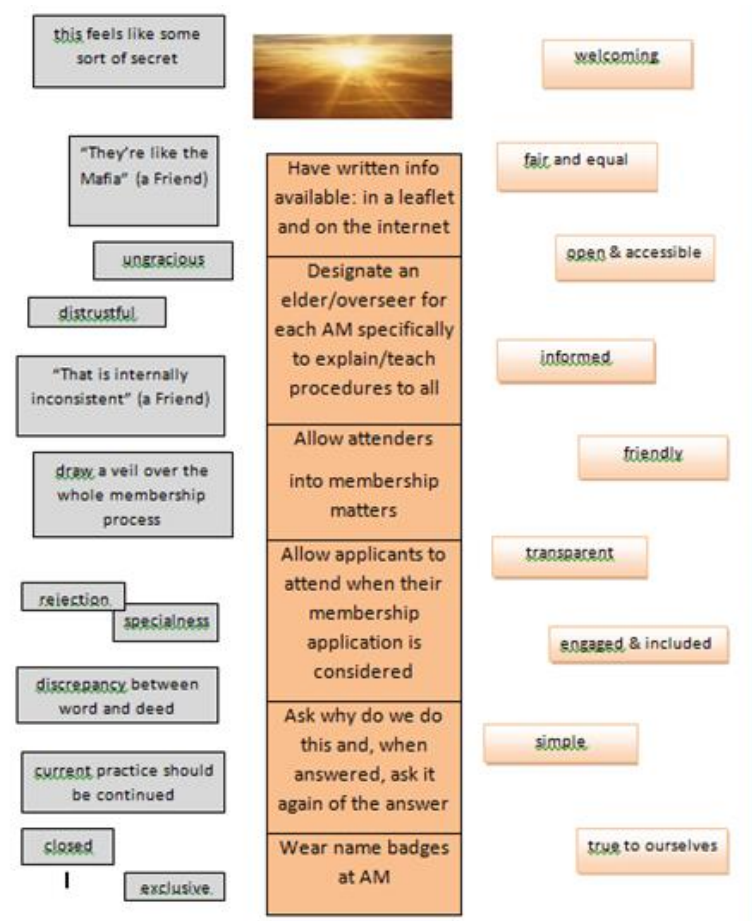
this feels like some sort of secret

"They're like the Mafia" (a Friend)

ungracious

distrustful

"That is internally inconsistent" (a Friend)

draw a veil over the whole membership process

rejection

specialness

discrepancy between word and deed

current practice should be continued

closed

exclusive

Have written info available: in a leaflet and on the internet

Designate an elder/overseer for each AM specifically to explain/teach procedures to all

Allow attenders into membership matters

Allow applicants to attend when their membership application is considered

Ask why do we do this and, when answered, ask it again of the answer

Wear name badges at AM

welcoming

fair and equal

open & accessible

informed

friendly

transparent

engaged & included

simple

true to ourselves